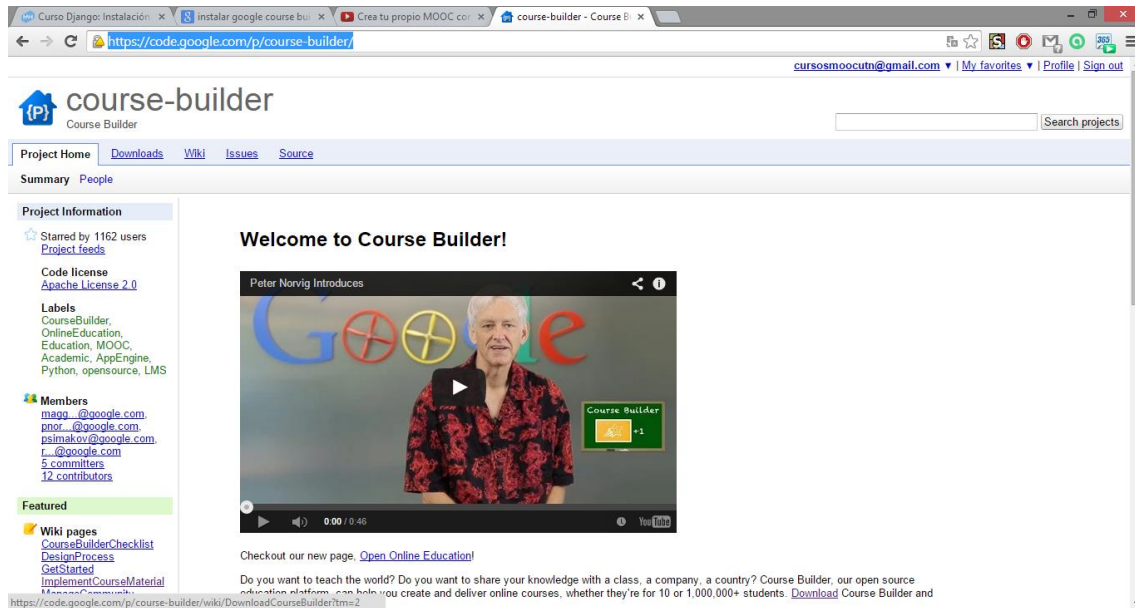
Curso Django: Instalación ×
instalar google course bu ×
Crea tu propio MOOC cor ×
course-builder - Course B ×

https://code.google.com/p/course-builder/

cursosmoocutn@gmail.com ▾ | My favorites ▾ | Profile | Sign out

{P} course-builder
Course Builder

Search projects

Project Home Downloads Wiki Issues Source

Summary People

Project Information

Starred by 1162 users
Project feeds

Code license
Apache License 2.0

Labels
CourseBuilder, OnlineEducation, Education, MOOC, Academic, AppEngine, Python, opensource, LMS

Members
magg...@google.com, pnor...@google.com, psimakov@google.com, r...@google.com
5 committers
12 contributors

Featured

Wiki pages
CourseBuilderChecklist
DesignProcess
GetStarted
ImplementCourseMaterial
ManageCommunity

Welcome to Course Builder!

Peter Norvig Introduces

Course Builder

+1

0:00 / 0:46

YouTube

Checkout our new page, Open Online Education!

Do you want to teach the world? Do you want to share your knowledge with a class, a company, a country? Course Builder, our open source education platform, can help you create and deliver online courses, whether they're for 10 or 1,000,000+ students. Download Course Builder and

https://code.google.com/p/course-builder/wiki/DownloadCourseBuilder?tm=2